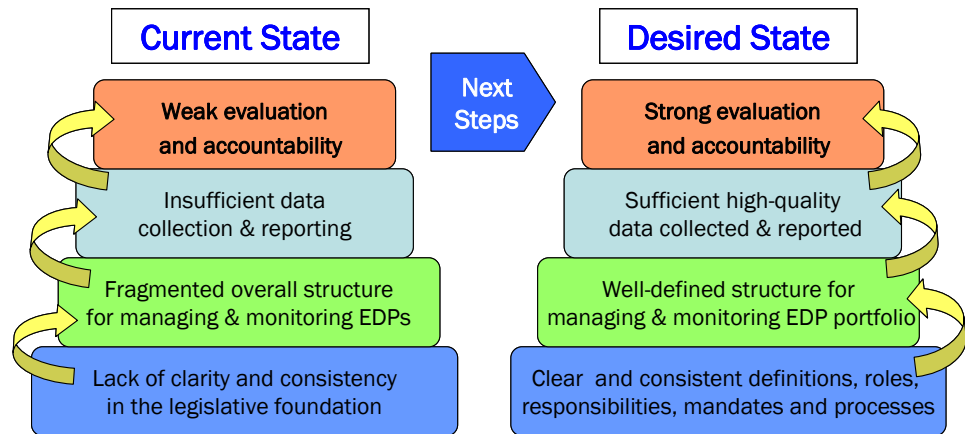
Current State

Weak evaluation and accountability

Insufficient data collection & reporting

Fragmented overall structure for managing & monitoring EDPs

Lack of clarity and consistency in the legislative foundation

Next Steps

Desired State

Strong evaluation and accountability

Sufficient high-quality data collected & reported

Well-defined structure for managing & monitoring EDP portfolio

Clear and consistent definitions, roles, responsibilities, mandates and processes